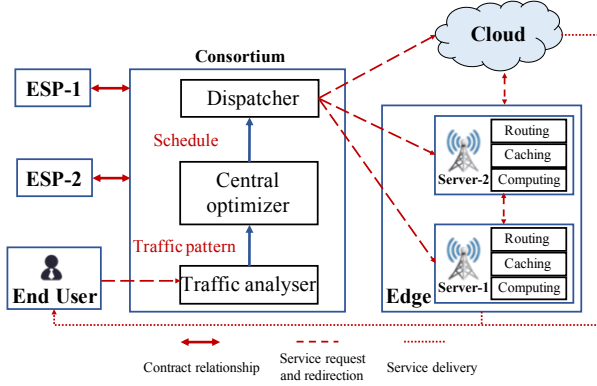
Consortium

Cloud

ESP-1

Dispatcher

Schedule

ESP-2

Central optimizer

Traffic pattern

End User

Traffic analyser

Routing

Caching

Server-2

Computing

Routing

Caching

Server-1

Computing

Edge

Contract relationship

Service request and redirection

Service delivery